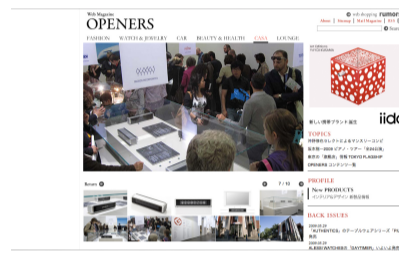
Web Magazine
OPENERS

web shopping rumor
About | Sitemap | Mail Magazine | RSS

FASHION WATCH & JEWELRY CAR BEAUTY & HEALTH CASA LOUNGE

新しい携帯ブランド誕生

iida

TOPICS

PROFILE
New PRODUCTS

BACK ISSUES

Return

7 / 10